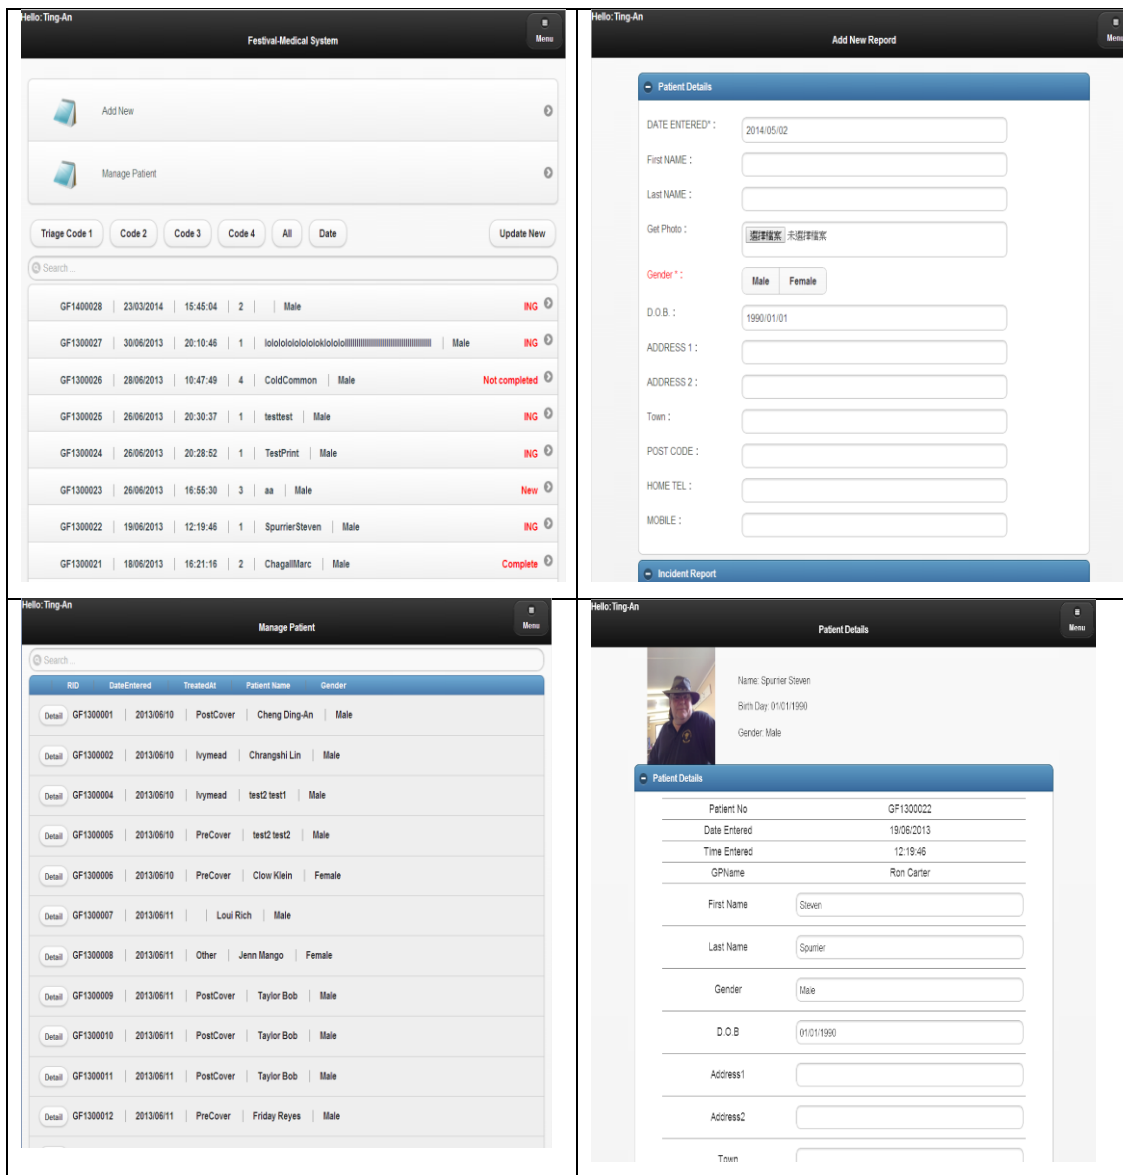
Hello: Ting-An
Festival-Medical System
Menu

Add New

Manage Patient

Triage Code 1 | Code 2 | Code 3 | Code 4 | All | Date | Update New

Search...

GF1400028 | 23/03/2014 | 15:45:04 | 2 | | Male ING
GF1300027 | 30/06/2013 | 20:10:46 | 1 | lolololololololokloloIoIIIIIIIIIIIIIIIIIIIIIIIIII | Male ING
GF1300026 | 28/06/2013 | 10:47:49 | 4 | ColdCommon | Male Not completed
GF1300025 | 26/06/2013 | 20:30:37 | 1 | testtest | Male ING
GF1300024 | 26/06/2013 | 20:28:52 | 1 | TestPrint | Male ING
GF1300023 | 26/06/2013 | 16:55:30 | 3 | aa | Male New
GF1300022 | 19/06/2013 | 12:19:46 | 1 | SpurrierSteven | Male ING
GF1300021 | 18/06/2013 | 16:21:16 | 2 | ChagallMarc | Male Complete

Hello: Ting-An
Add New Repord
Menu

Patient Details

DATE ENTERED* : 2014/05/02
First NAME :
Last NAME :
Get Photo : 選擇檔案 未選擇檔案
Gender* : Male Female
D.O.B. : 1990/01/01
ADDRESS 1 :
ADDRESS 2 :
Town :
POST CODE :
HOME TEL :
MOBILE :

Incident Report

Hello: Ting-An
Manage Patient
Menu

Search...

| RID | DateEntered | TreatedAt | Patient Name | Gender |
|---|---|---|---|---|
| Detail GF1300001 | 2013/06/10 | PostCover | Cheng Ding-An | Male |
| Detail GF1300002 | 2013/06/10 | Ivymead | Chrangshi Lin | Male |
| Detail GF1300004 | 2013/06/10 | Ivymead | test2 test1 | Male |
| Detail GF1300005 | 2013/06/10 | PreCover | test2 test2 | Male |
| Detail GF1300006 | 2013/06/10 | PreCover | Clow Klein | Female |
| Detail GF1300007 | 2013/06/11 | | Loui Rich | Male |
| Detail GF1300008 | 2013/06/11 | Other | Jenn Mango | Female |
| Detail GF1300009 | 2013/06/11 | PostCover | Taylor Bob | Male |
| Detail GF1300010 | 2013/06/11 | PostCover | Taylor Bob | Male |
| Detail GF1300011 | 2013/06/11 | PostCover | Taylor Bob | Male |
| Detail GF1300012 | 2013/06/11 | PreCover | Friday Reyes | Male |

Hello: Ting-An
Patient Details
Menu

Name: Spurrier Steven
Birth Day: 01/01/1990
Gender: Male

Patient Details

| Patient No | GF1300022 |
|---|---|
| Date Entered | 19/06/2013 |
| Time Entered | 12:19:46 |
| GPName | Ron Carter |
| First Name | Steven |
| Last Name | Spurrier |
| Gender | Male |
| D.O.B | 01/01/1990 |
| Address1 | |
| Address2 | |
| Town | |